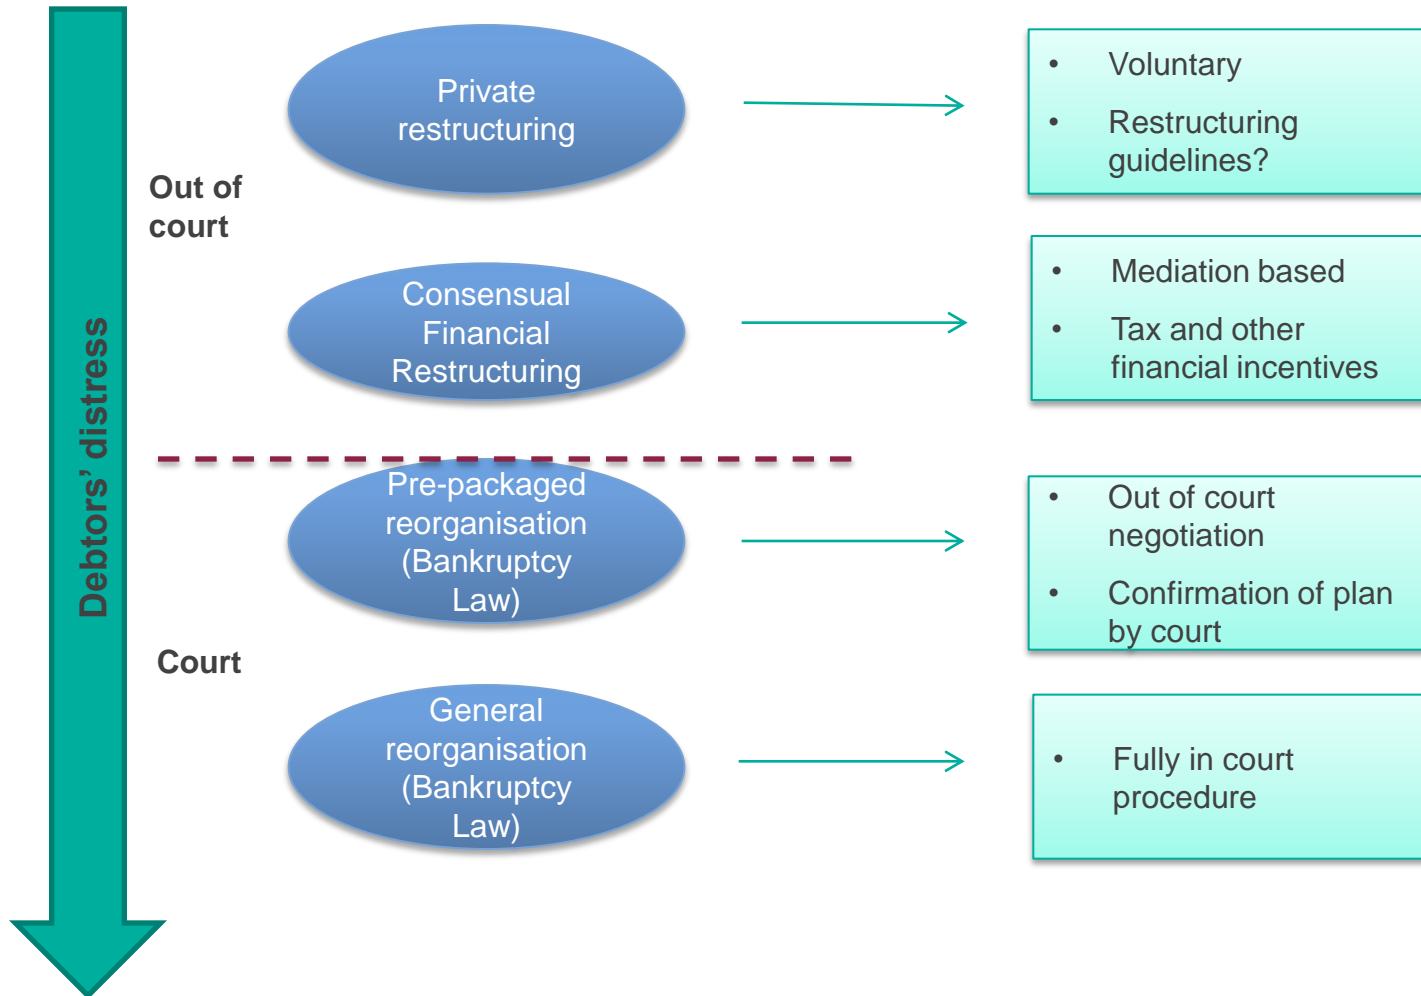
Debtors' distress

Out of court

Private restructuring

- Voluntary
- Restructuring guidelines?

Consensual Financial Restructuring

- Mediation based
- Tax and other financial incentives

Court

Pre-packaged reorganisation (Bankruptcy Law)

- Out of court negotiation
- Confirmation of plan by court

General reorganisation (Bankruptcy Law)

- Fully in court procedure